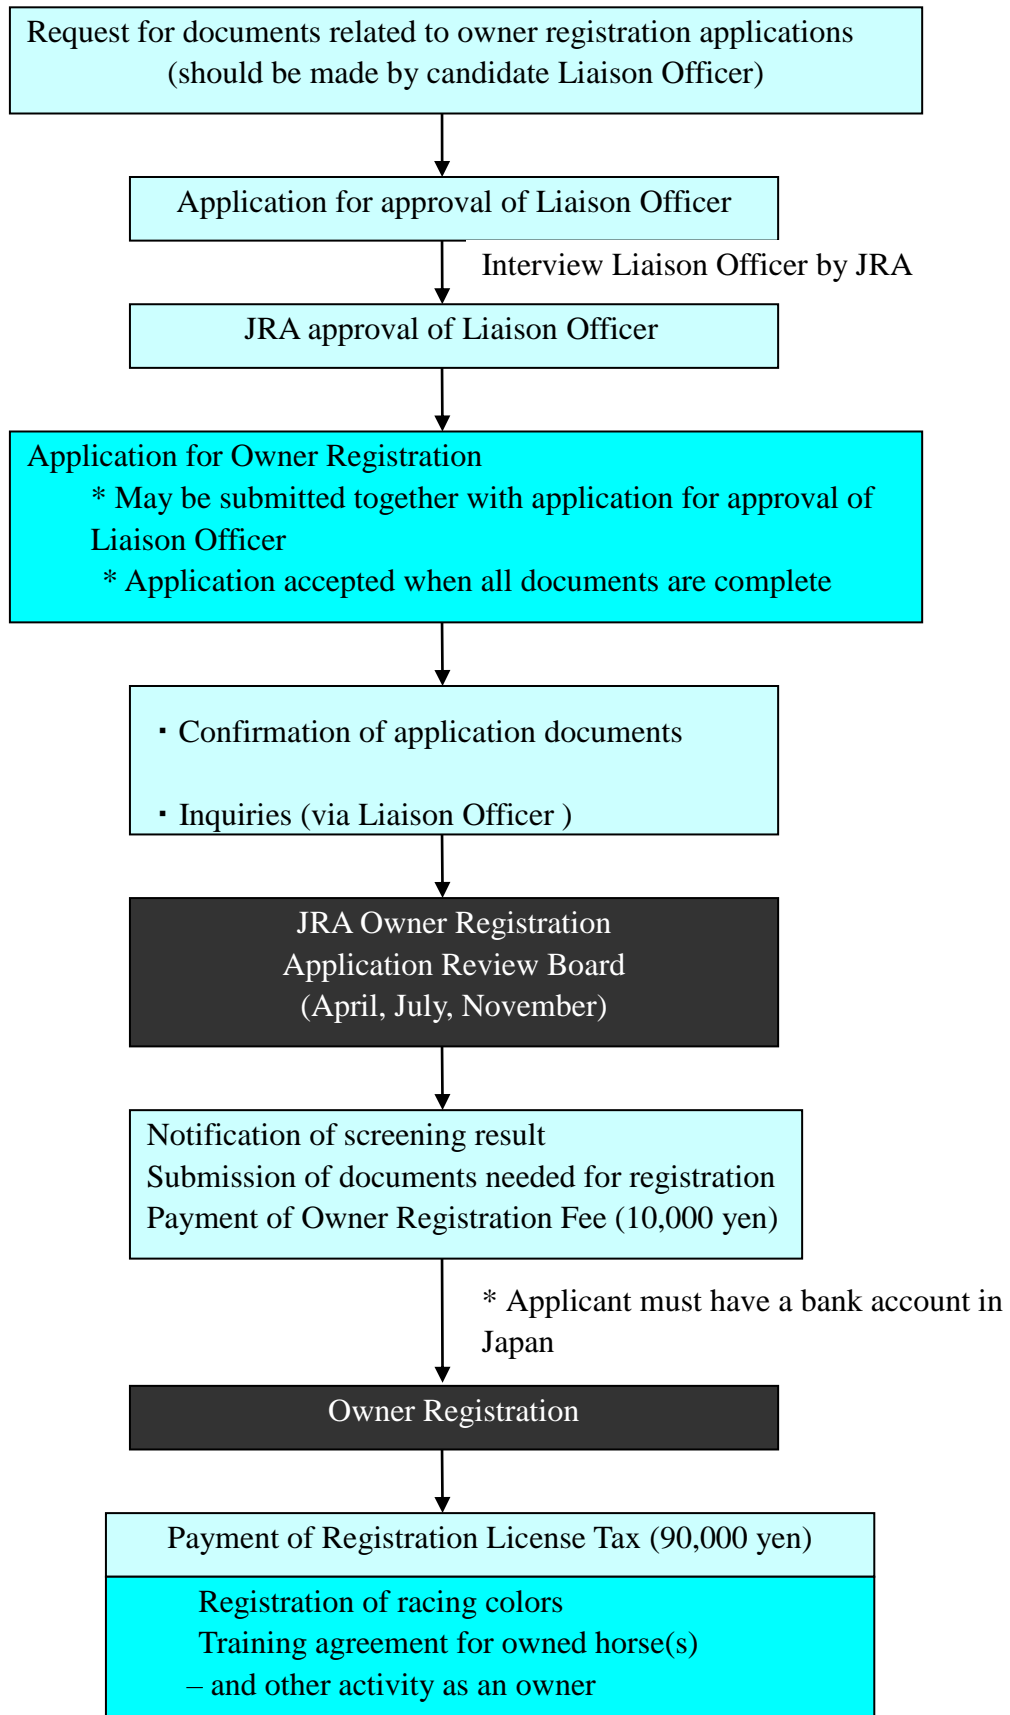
Request for documents related to owner registration applications
(should be made by candidate Liaison Officer)

Application for approval of Liaison Officer

Interview Liaison Officer by JRA

JRA approval of Liaison Officer

Application for Owner Registration

* May be submitted together with application for approval of Liaison Officer

* Application accepted when all documents are complete

・Confirmation of application documents

・Inquiries (via Liaison Officer )

JRA Owner Registration
Application Review Board
(April, July, November)

Notification of screening result
Submission of documents needed for registration
Payment of Owner Registration Fee (10,000 yen)

* Applicant must have a bank account in Japan

Owner Registration

Payment of Registration License Tax (90,000 yen)

Registration of racing colors
Training agreement for owned horse(s)
– and other activity as an owner